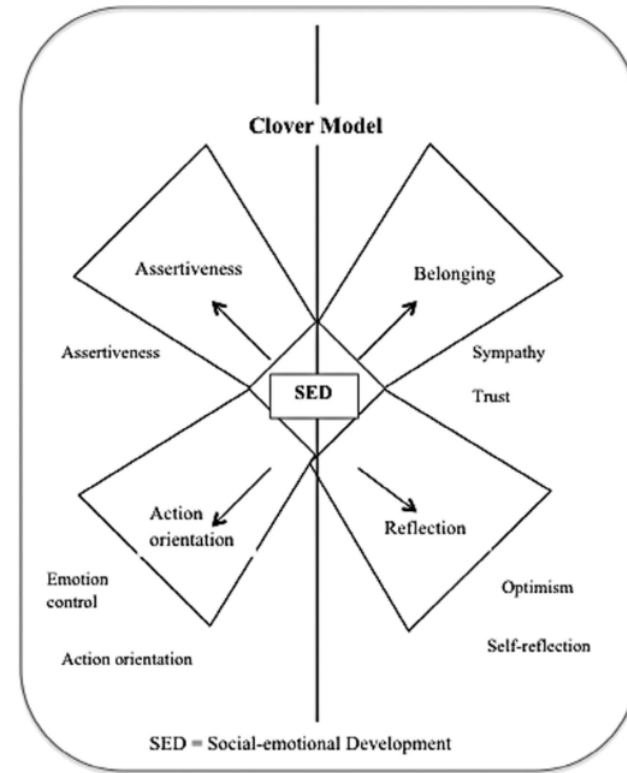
Clover Model

Assertiveness

Belonging

Assertiveness

Sympathy

Trust

SED

Action orientation

Reflection

Emotion control

Optimism

Self-reflection

Action orientation

SED = Social-emotional Development